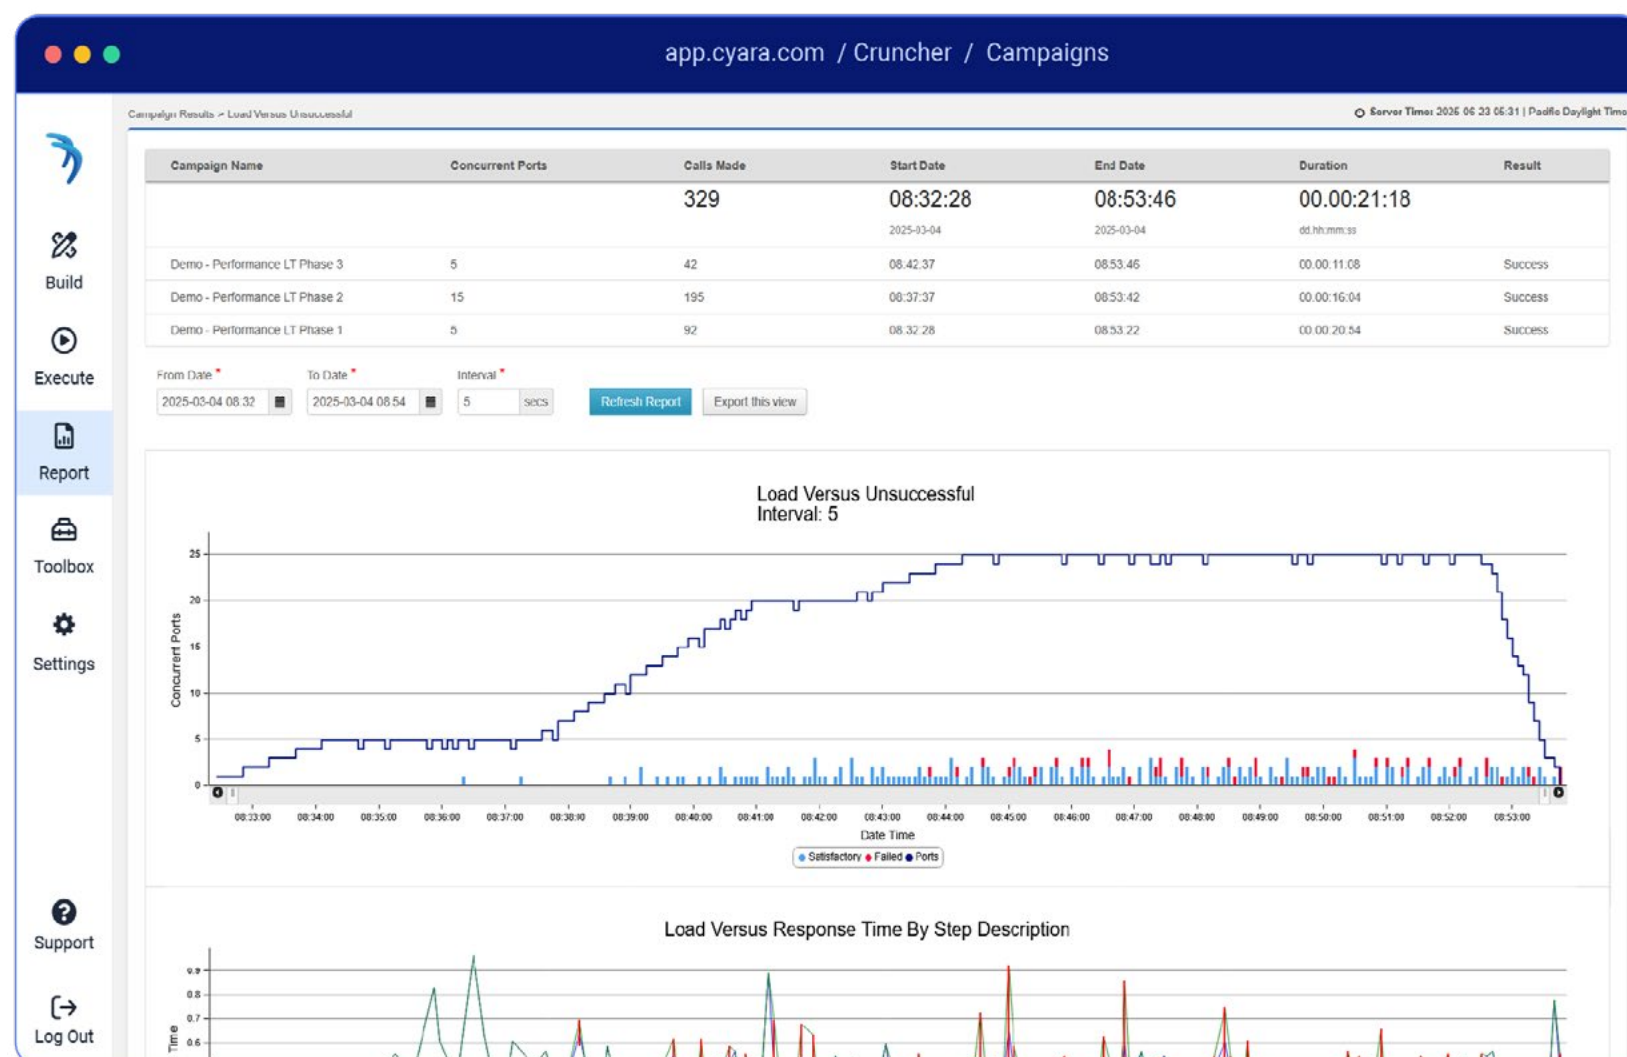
app.cyara.com / Cruncher / Campaigns

Build
Execute
Report
Toolbox
Settings
Support
Log Out

Campaign Results > Load Versus Unsuccessful

Server Time: 2025 06 23 05:31 | Pacific Daylight Time

| Campaign Name | Concurrent Ports | Calls Made | Start Date | End Date | Duration | Result |
|---|---|---|---|---|---|---|
| | | 329 | 08:32:28 2025-03-04 | 08:53:46 2025-03-04 | 00.00:21:18 dd.hh:mm:ss | |
| Demo - Performance LT Phase 3 | 5 | 42 | 08.42.37 | 08.53.46 | 00.00:11:08 | Success |
| Demo - Performance LT Phase 2 | 15 | 195 | 08:37:37 | 08:53:42 | 00.00:16:04 | Success |
| Demo - Performance LT Phase 1 | 5 | 92 | 08.32.28 | 08.53.22 | 00.00:20:54 | Success |

From Date * 2025-03-04 08:32
To Date * 2025-03-04 08:54
Interval * 5 secs
Refresh Report
Export this view

Load Versus Unsuccessful
Interval: 5

25
20
15
10
5
0
Concurrent Ports

08:33:00 08:34:00 08:35:00 08:36:00 08:37:00 08:38:00 08:39:00 08:40:00 08:41:00 08:42:00 08:43:00 08:44:00 08:45:00 08:46:00 08:47:00 08:48:00 08:49:00 08:50:00 08:51:00 08:52:00 08:53:00
Date Time
Satisfactory Failed Ports

Load Versus Response Time By Step Description

0.9
0.8
0.7
0.6
Time